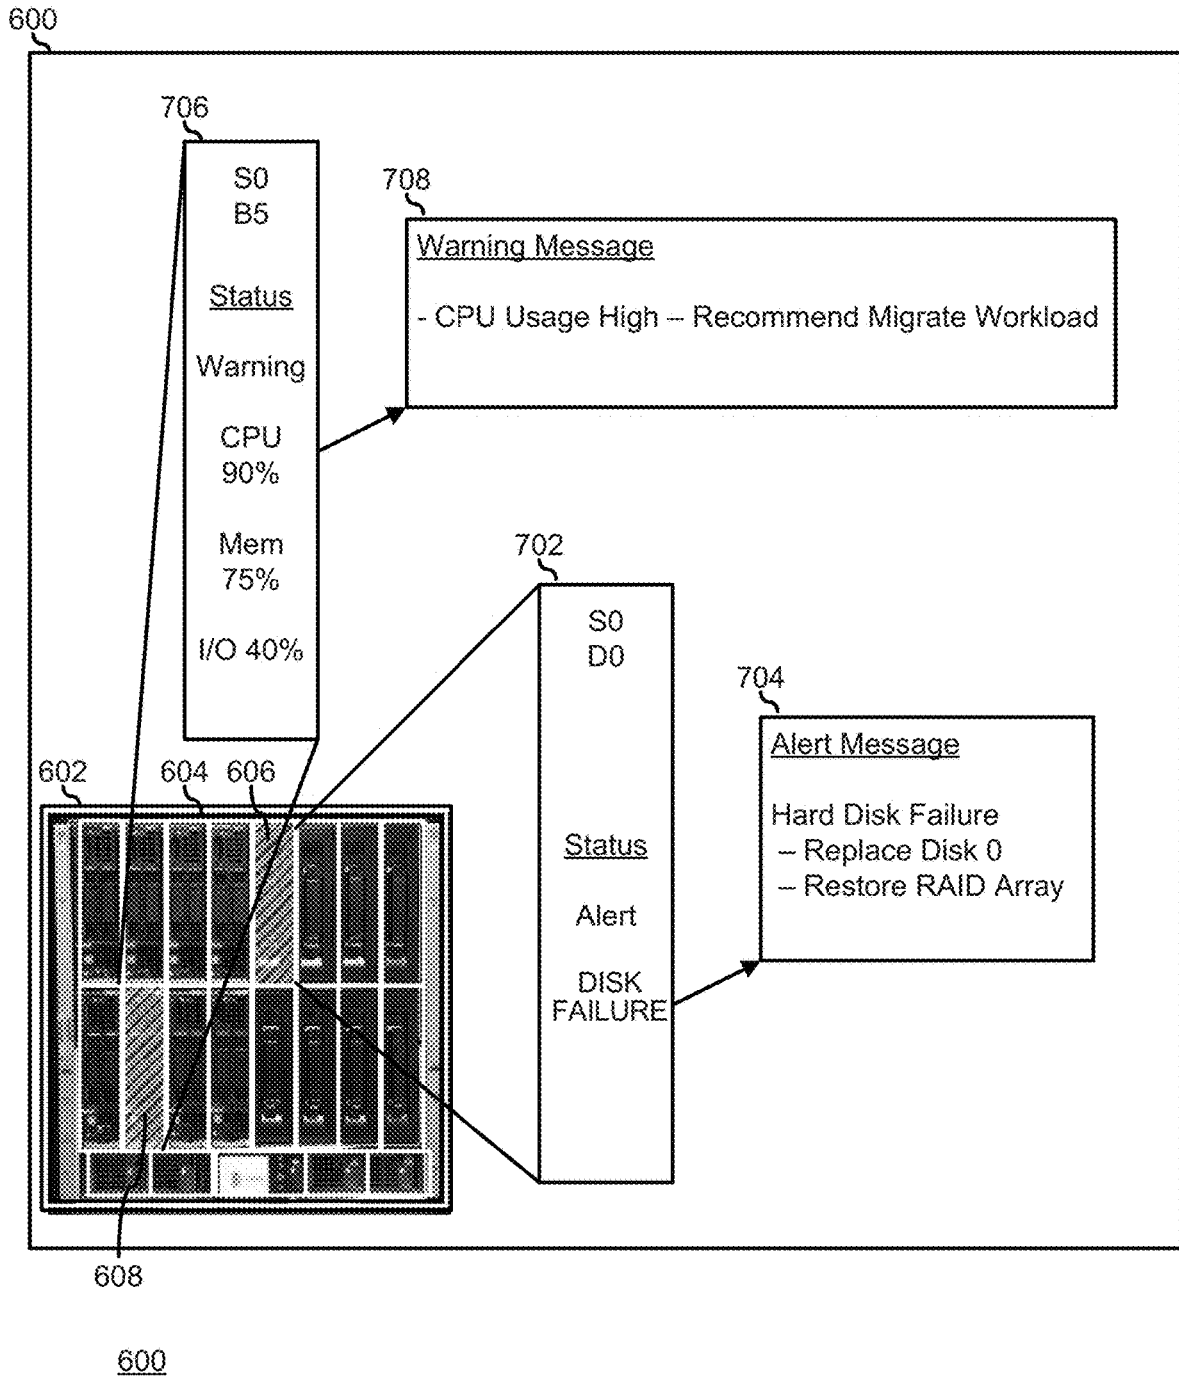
600

706

S0
B5

Status

Warning

CPU
90%

Mem
75%

I/O 40%

708

Warning Message

- CPU Usage High – Recommend Migrate Workload

702

S0
D0

Status

Alert

DISK
FAILURE

704

Alert Message

Hard Disk Failure
– Replace Disk 0
– Restore RAID Array

602

604

606

608

600